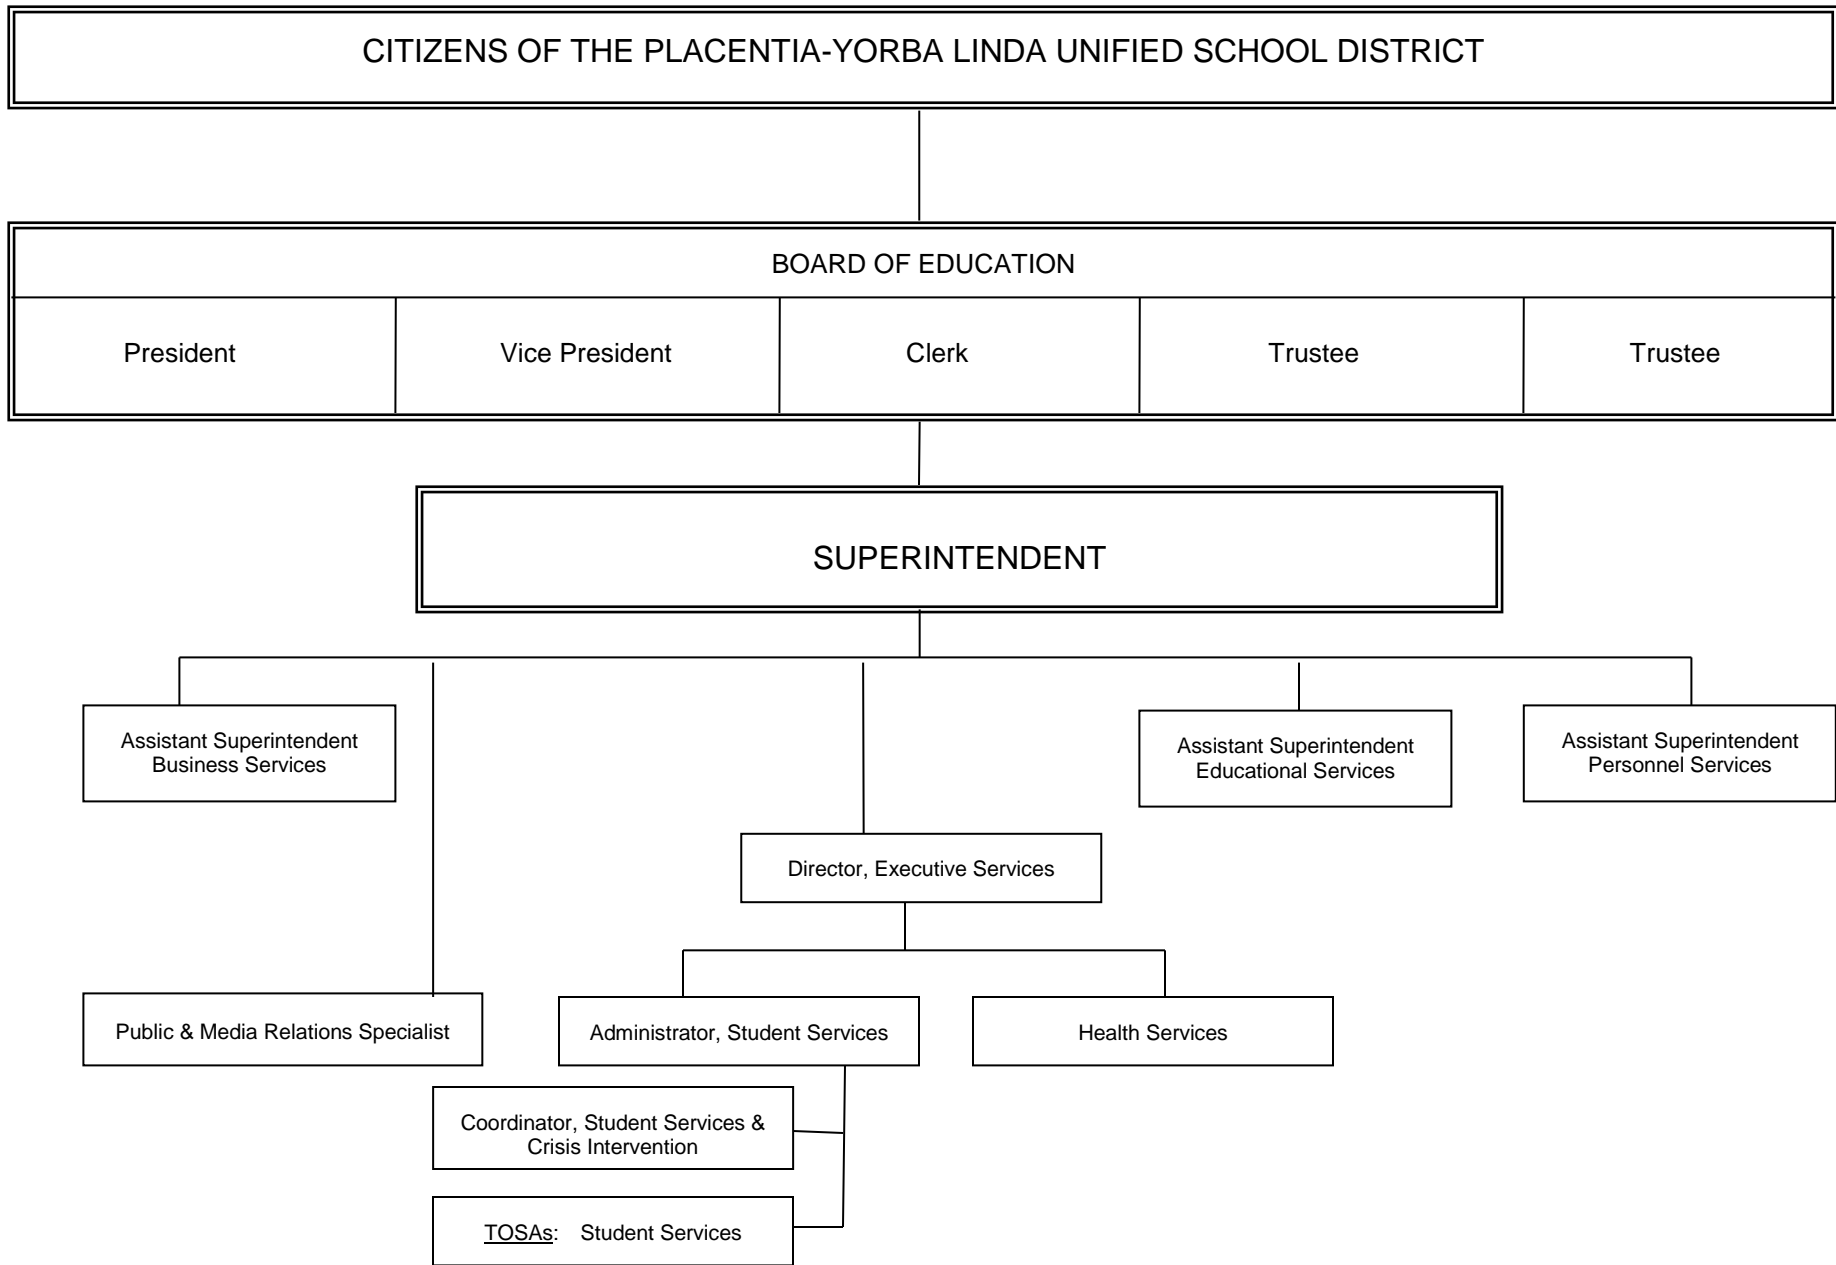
CITIZENS OF THE PLACENTIA-YORBA LINDA UNIFIED SCHOOL DISTRICT

BOARD OF EDUCATION

President

Vice President

Clerk

Trustee

Trustee

SUPERINTENDENT

Assistant Superintendent Business Services

Assistant Superintendent Educational Services

Assistant Superintendent Personnel Services

Director, Executive Services

Public & Media Relations Specialist

Administrator, Student Services

Health Services

Coordinator, Student Services & Crisis Intervention

TOSAs: Student Services